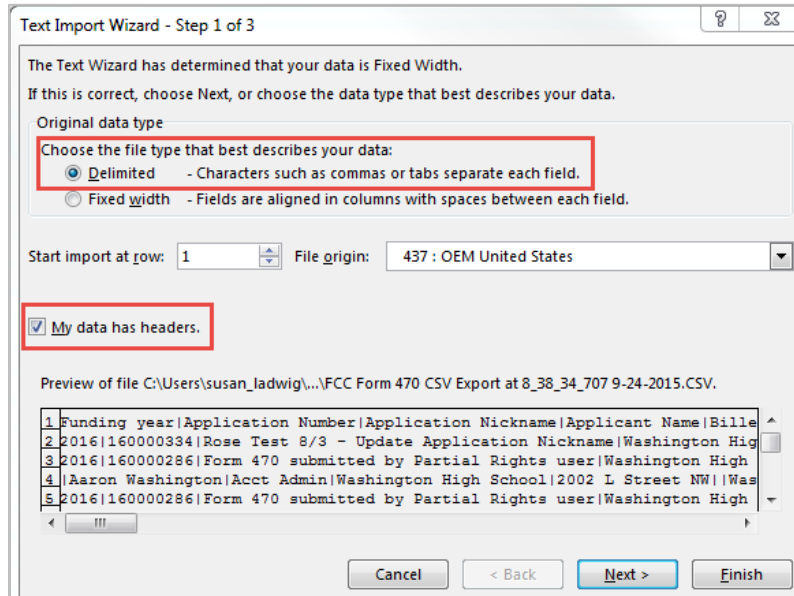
Text Import Wizard - Step 1 of 3

?

The Text Wizard has determined that your data is Fixed Width.

If this is correct, choose Next, or choose the data type that best describes your data.

Original data type

Choose the file type that best describes your data:

Delimited - Characters such as commas or tabs separate each field.

Fixed width - Fields are aligned in columns with spaces between each field.

Start import at row: 1 File origin: 437 : OEM United States

My data has headers.

Preview of file C:\Users\susan_ladwig\...\FCC Form 470 CSV Export at 8_38_34_707 9-24-2015.CSV.

1 Funding year|Application Number|Application Nickname|Applicant Name|Bille
2 2016|160000334|Rose Test 8/3 - Update Application Nickname|Washington Hig
3 2016|160000286|Form 470 submitted by Partial Rights user|Washington High
4 |Aaron Washington|Acct Admin|Washington High School|2002 L Street NW||Was
5 2016|160000286|Form 470 submitted by Partial Rights user|Washington High

Cancel < Back Next > Finish